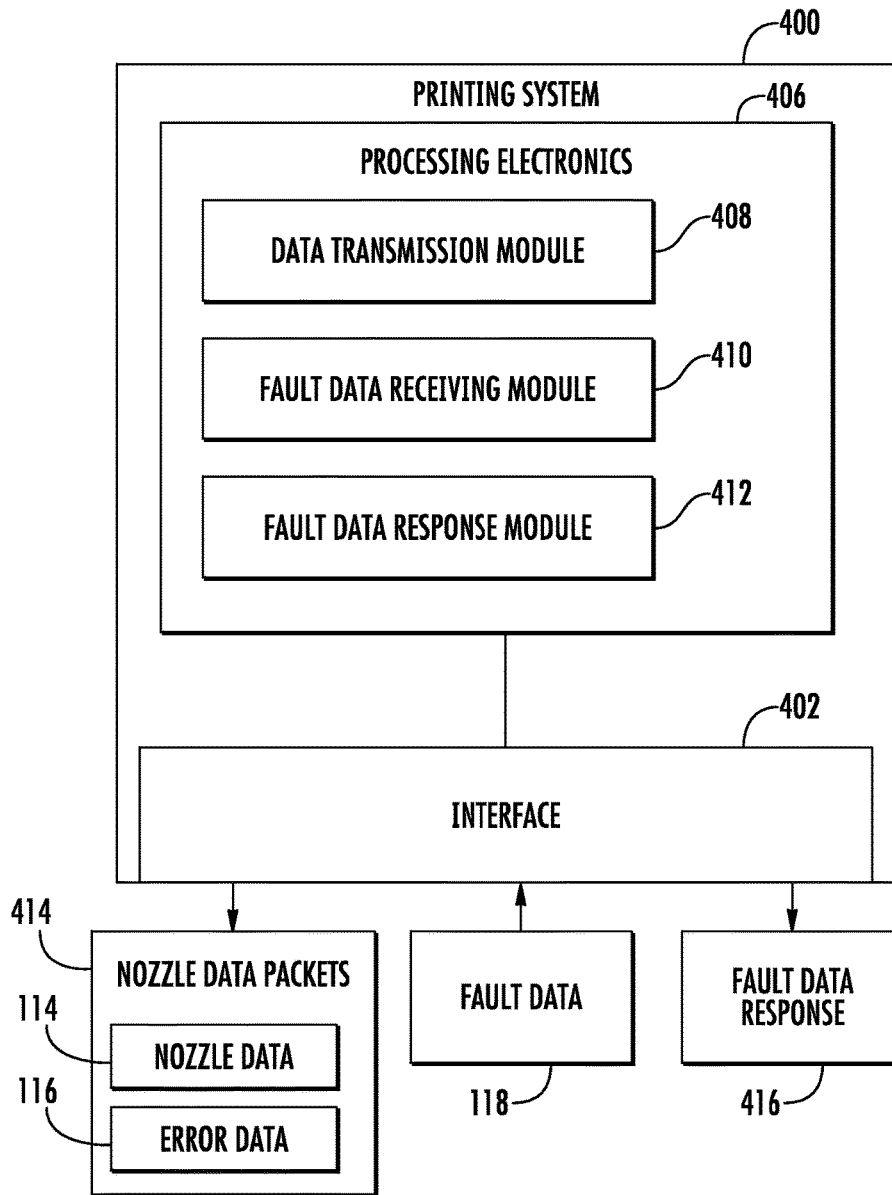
400
PRINTING SYSTEM
406
PROCESSING ELECTRONICS
DATA TRANSMISSION MODULE
408
FAULT DATA RECEIVING MODULE
410
FAULT DATA RESPONSE MODULE
412
402
INTERFACE
414
NOZZLE DATA PACKETS
114
NOZZLE DATA
116
ERROR DATA
FAULT DATA
118
FAULT DATA RESPONSE
416